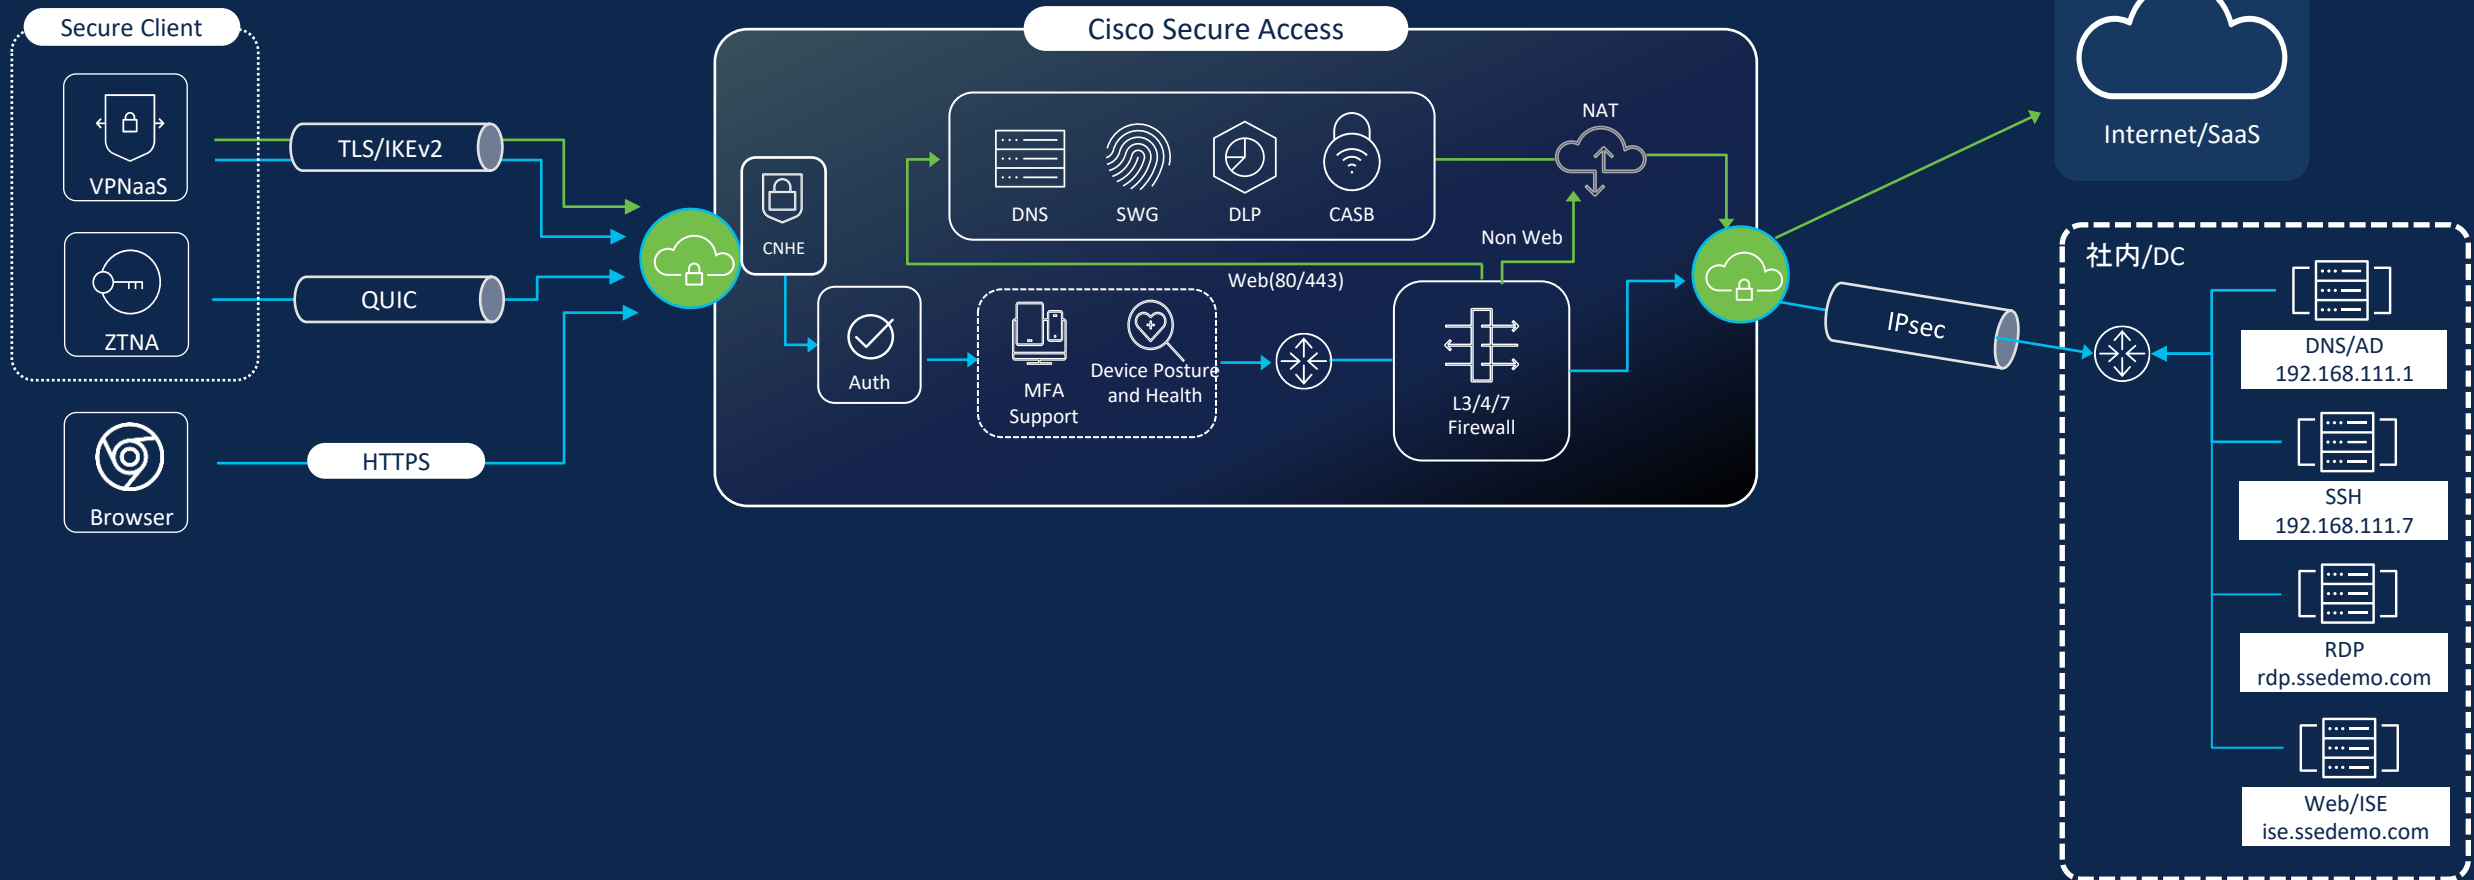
Secure Client

VPNaaS

ZTNA

Browser

TLS/IKEv2

QUIC

HTTPS

Cisco Secure Access

CNHE

DNS

SWG

DLP

CASB

NAT

Non Web

Web(80/443)

Auth

MFA Support

Device Posture and Health

L3/4/7 Firewall

Internet/SaaS

IPsec

社内/DC

DNS/AD
192.168.111.1

SSH
192.168.111.7

RDP
rdp.ssedemo.com

Web/ISE
ise.ssedemo.com